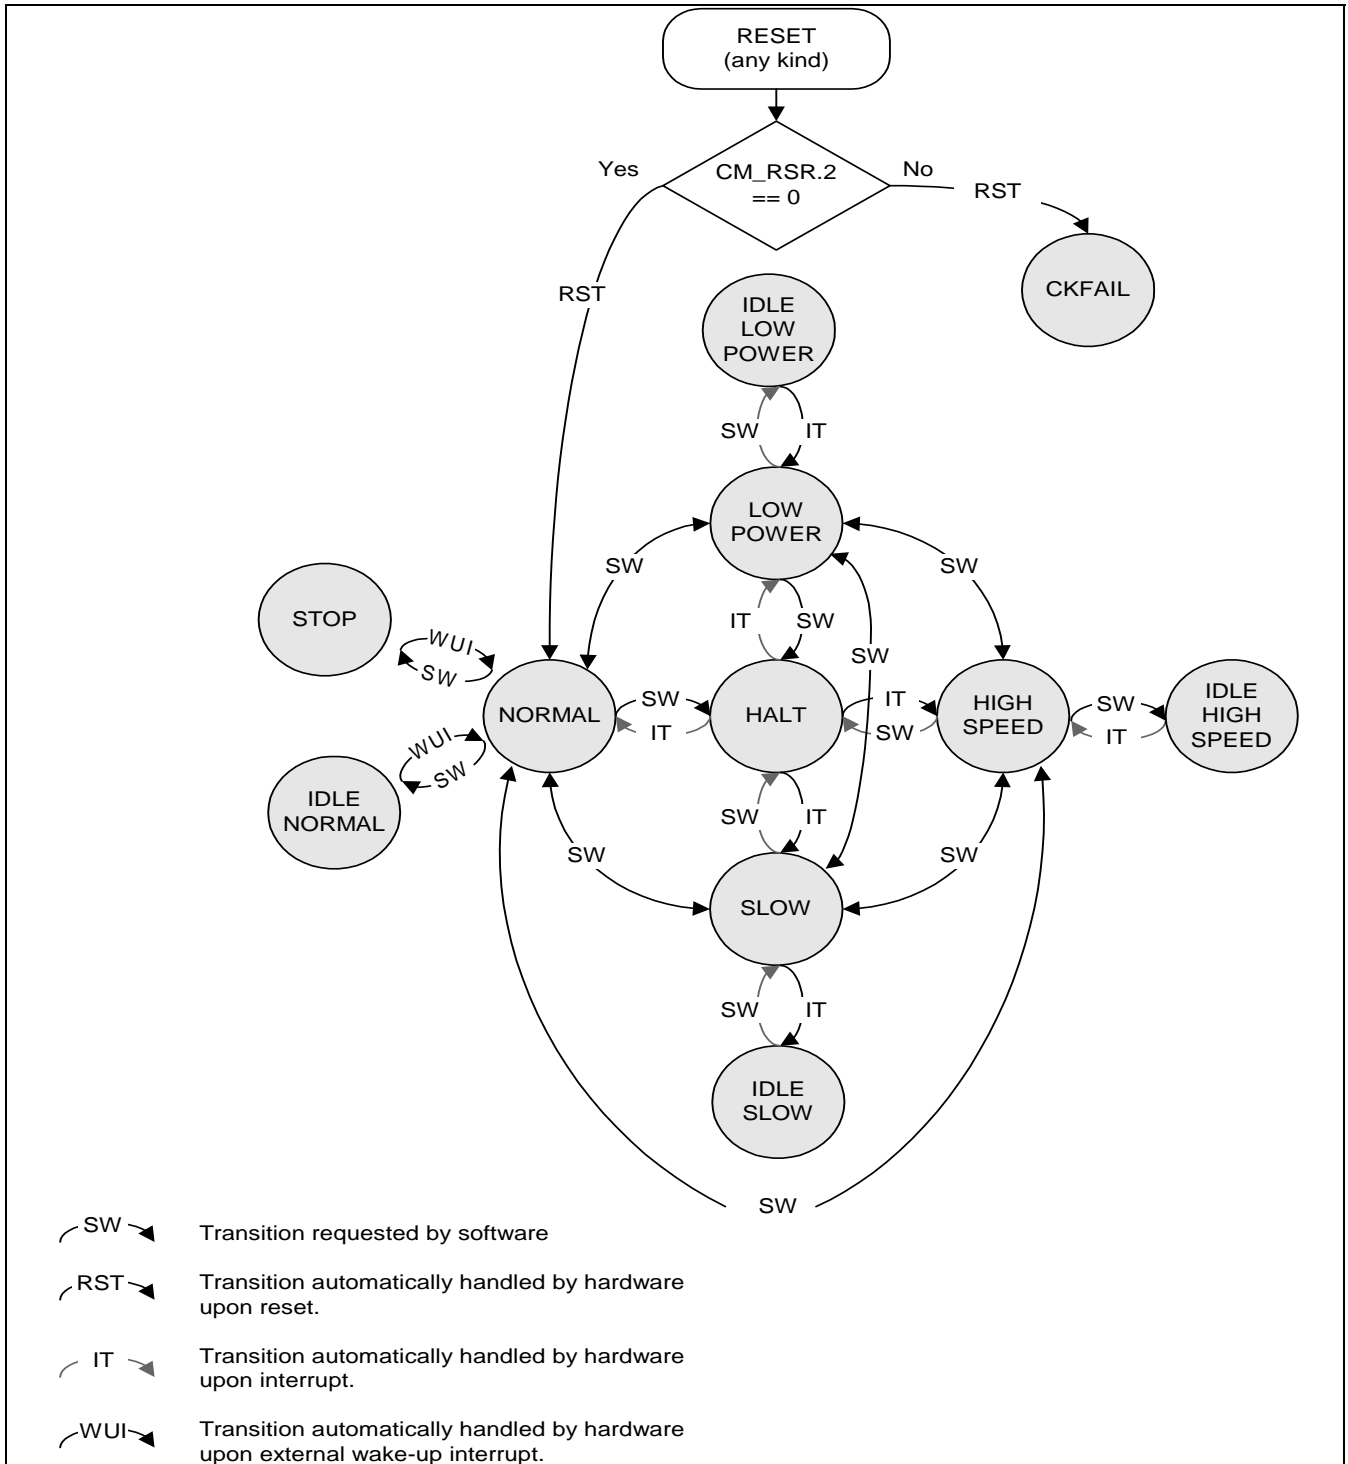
RESET
(any kind)

Yes
CM_RSR.2
== 0
No
RST

RST

CKFAIL

IDLE
LOW
POWER

SW
IT

LOW
POWER

SW
SW

IT
SW

STOP

WUI
SW

SW

NORMAL

SW
IT

HALT

IT
SW

HIGH
SPEED

SW
IT

IDLE
HIGH
SPEED

WUI
SW

IDLE
NORMAL

SW
IT

SW
SW

SLOW

SW
IT

IDLE
SLOW

SW

SW Transition requested by software

RST Transition automatically handled by hardware upon reset.

IT Transition automatically handled by hardware upon interrupt.

WUI Transition automatically handled by hardware upon external wake-up interrupt.